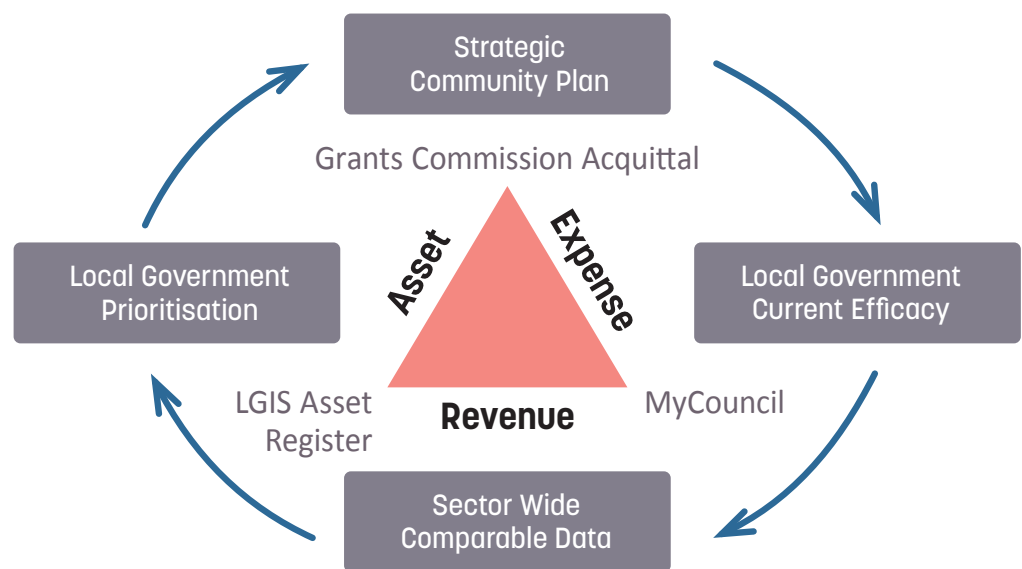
Strategic Community Plan

Grants Commission Acquittal

Local Government Prioritisation

Asset

Expense

Local Government Current Efficacy

LGIS Asset Register

Revenue

MyCouncil

Sector Wide Comparable Data